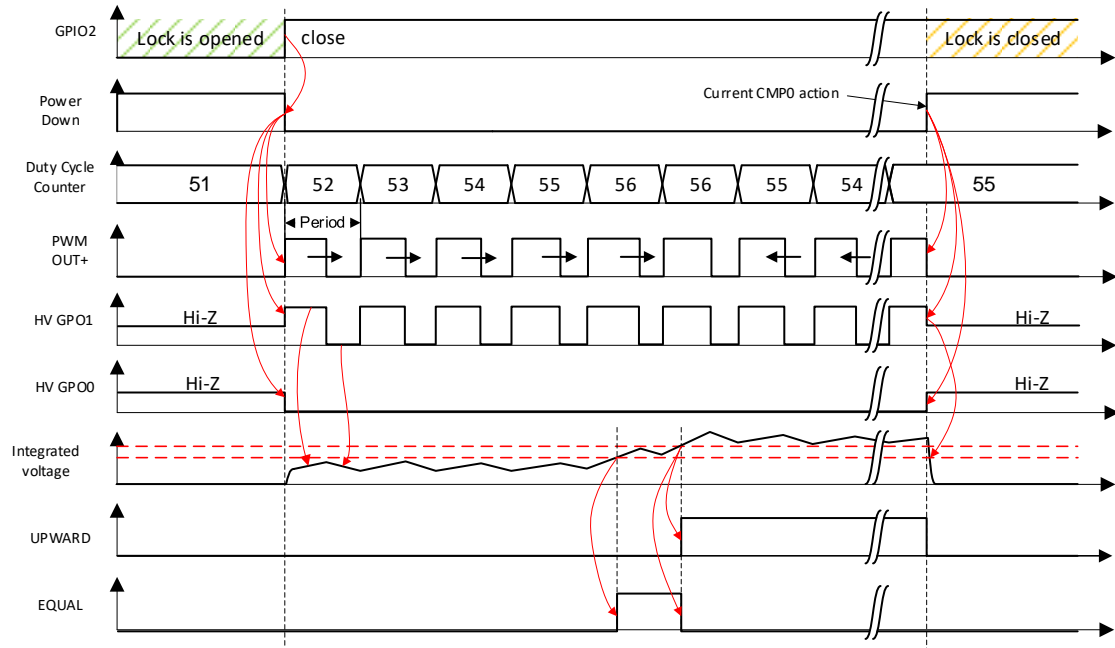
GPIO2
Lock is opened
close
Lock is closed

Power Down
Current CMP0 action

Duty Cycle Counter
51
52
53
54
55
56
56
55
54
55

PWM OUT+
Period

HV GPO1
Hi-Z
Hi-Z

HV GPO0
Hi-Z
Hi-Z

Integrated voltage

UPWARD

EQUAL